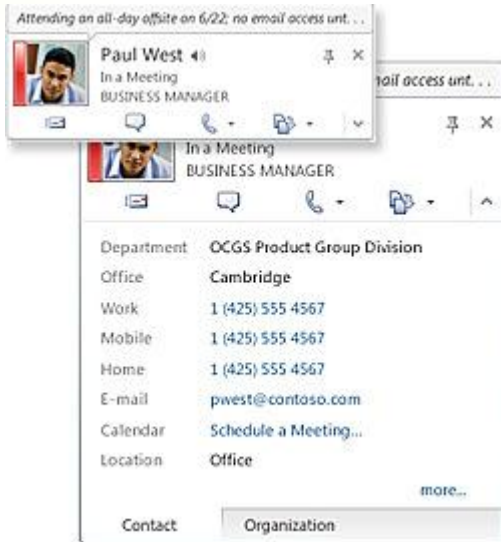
Attending an all-day offsite on 6/22; no email access unt. . .

Paul West

In a Meeting

BUSINESS MANAGER

ail access unt. . .

In a Meeting

BUSINESS MANAGER

| | |
|---|---|
| Department | OCGS Product Group Division |
| Office | Cambridge |
| Work | 1 (425) 555 4567 |
| Mobile | 1 (425) 555 4567 |
| Home | 1 (425) 555 4567 |
| E-mail | pwest@contoso.com |
| Calendar | Schedule a Meeting... |
| Location | Office |

more...

Contact

Organization